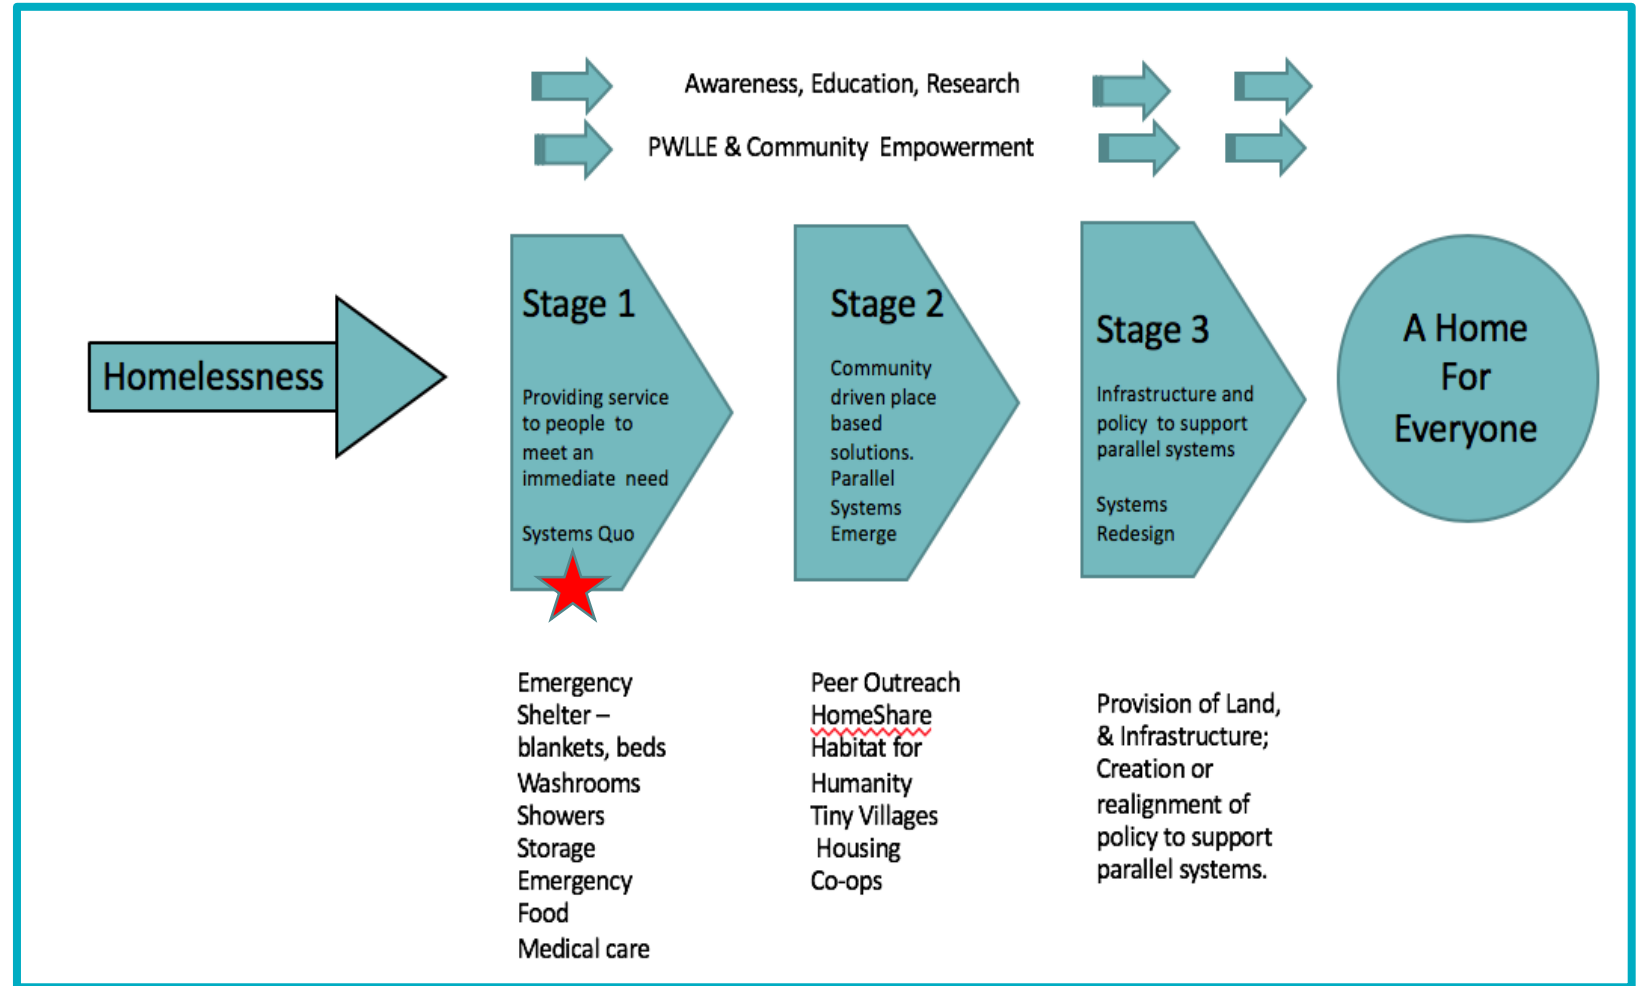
Awareness, Education, Research

PWLLE & Community Empowerment

Homelessness

Stage 1

Providing service to people to meet an immediate need

Systems Quo

Stage 2

Community driven place based solutions. Parallel Systems Emerge

Stage 3

Infrastructure and policy to support parallel systems

Systems Redesign

A Home For Everyone

Emergency Shelter – blankets, beds
Washrooms
Showers
Storage
Emergency Food
Medical care

Peer Outreach
HomeShare
Habitat for Humanity
Tiny Villages
Housing Co-ops

Provision of Land, & Infrastructure; Creation or realignment of policy to support parallel systems.